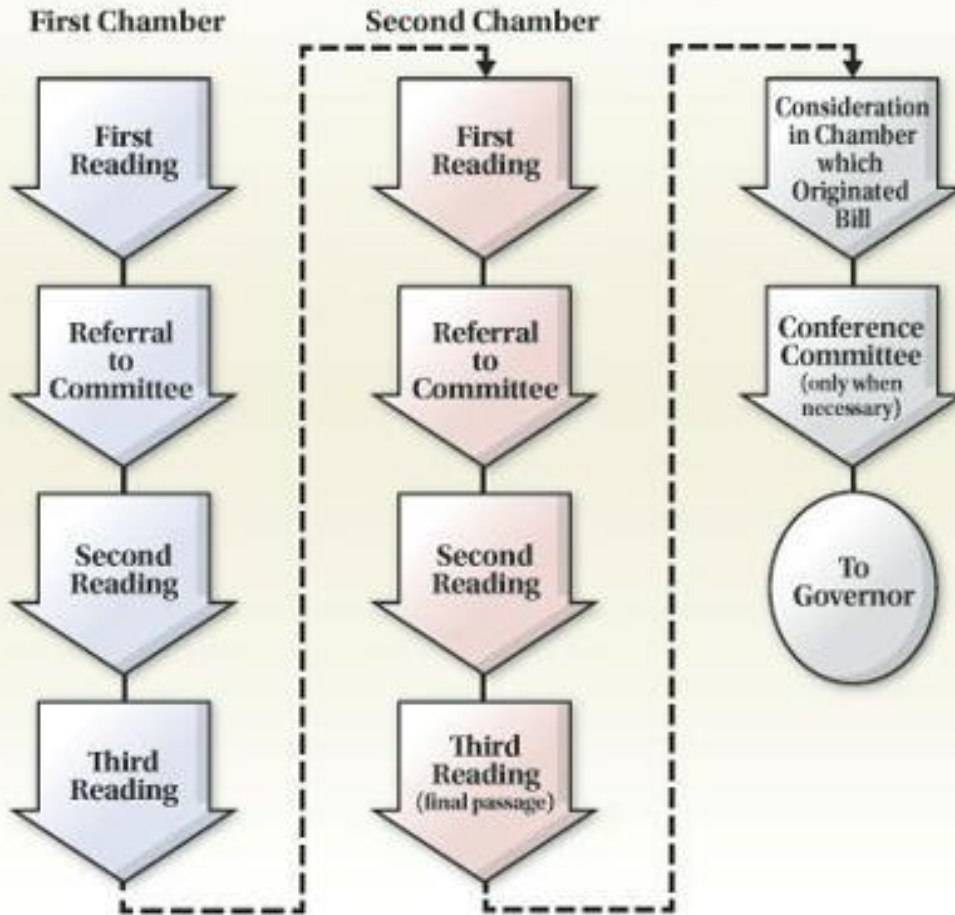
First Chamber

First Reading

Referral to Committee

Second Reading

Third Reading

Second Chamber

First Reading

Referral to Committee

Second Reading

Third Reading (final passage)

Consideration in Chamber which Originated Bill

Conference Committee (only when necessary)

To Governor